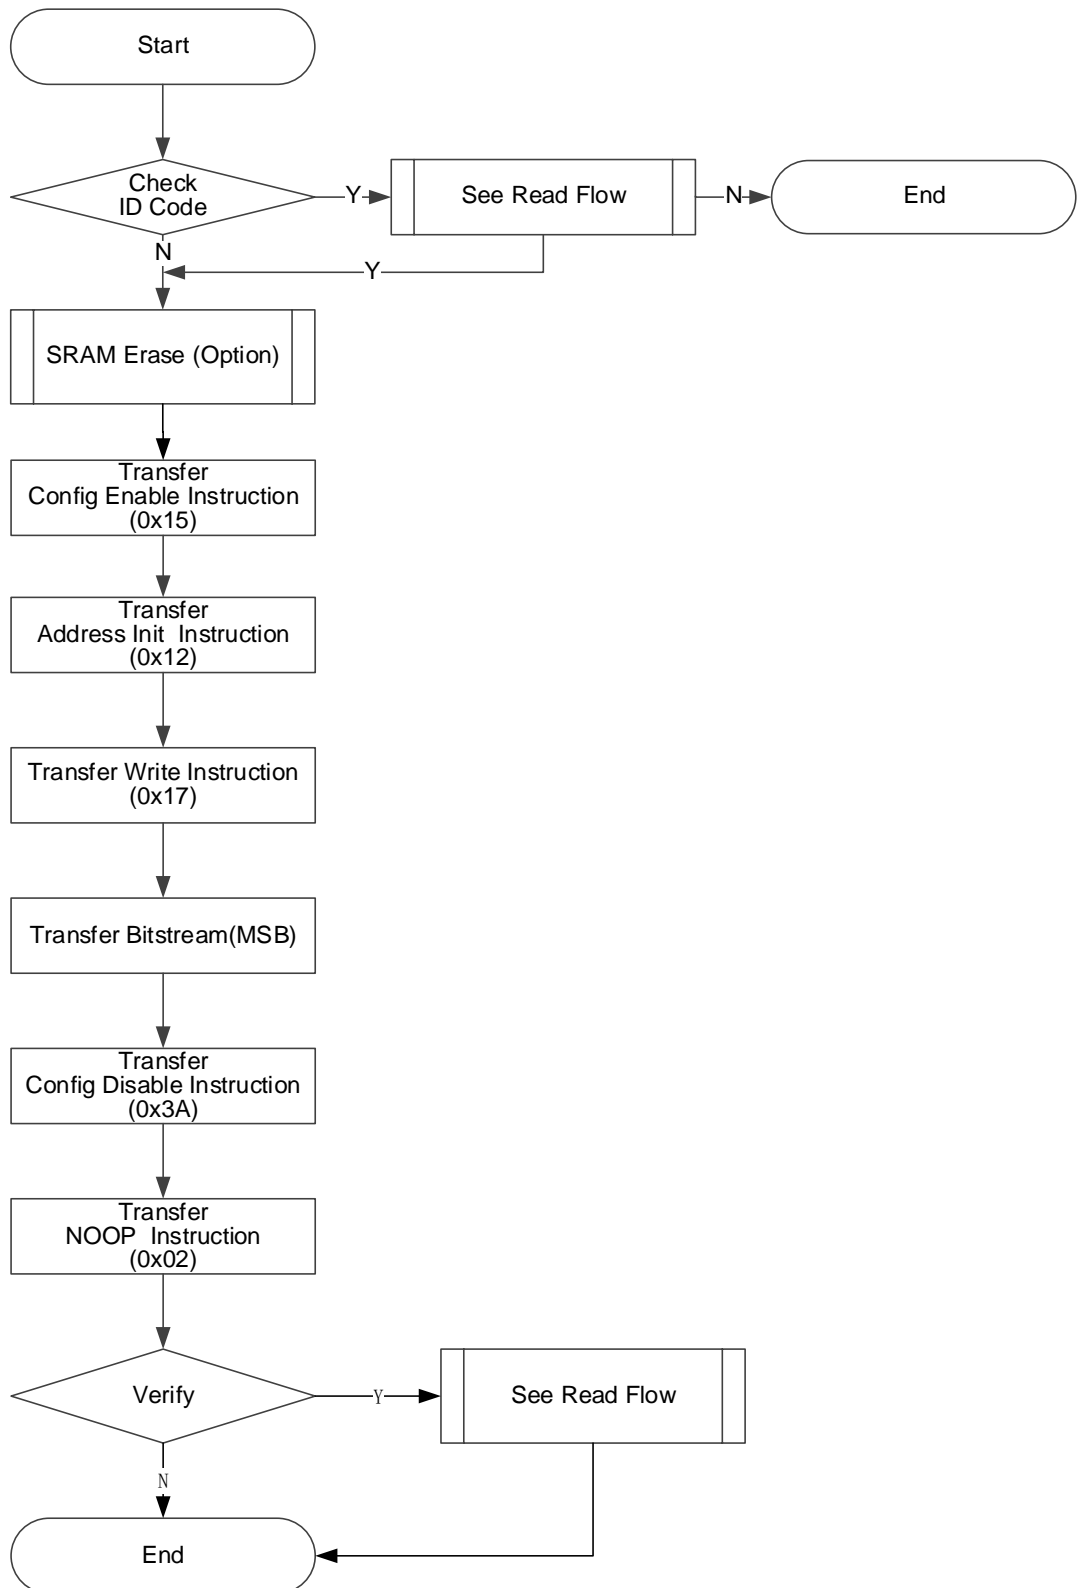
Start

Check ID Code

Y

See Read Flow

N

End

N

Y

SRAM Erase (Option)

Transfer Config Enable Instruction (0x15)

Transfer Address Init Instruction (0x12)

Transfer Write Instruction (0x17)

Transfer Bitstream(MSB)

Transfer Config Disable Instruction (0x3A)

Transfer NOOP Instruction (0x02)

Verify

Y

See Read Flow

N

End